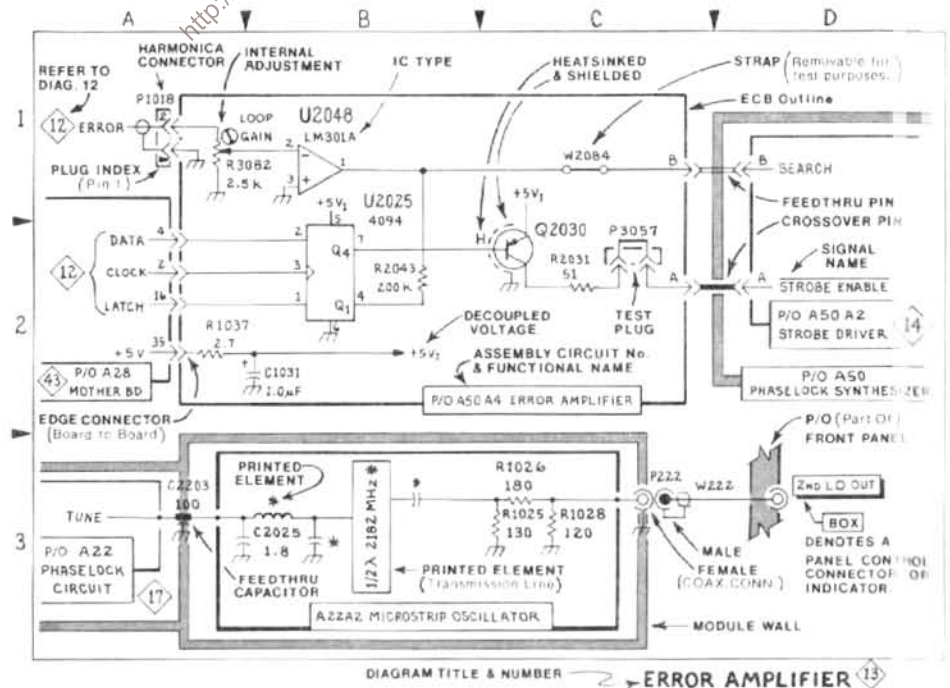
A B C D

http:/

HARMONICA CONNECTOR
INTERNAL ADJUSTMENT
IC TYPE
HEATSINKED & SHIELDED
STRAP (Removable for test purposes.)
REFER TO DIAG. 12
P1018
1
12 ERROR
LOOP GAIN
U2048
LM301A
ECB Outline
PLUG INDEX (Pin 1)
R3082
2.5 K
W2084
B
B SEARCH
FEEDTHRU PIN
+5V₁
U2025
4094
+5V₁
CROSSOVER PIN
DATA
Q2030
P3057
SIGNAL NAME
12 CLOCK
Q₄
R2043
200 K
R2031
51
LATCH
Q₁
A
A STROBE ENABLE
2
R1037
2.7
DECOUPLED VOLTAGE
TEST PLUG
P/O A50 A2 STROBE DRIVER
14
+5 V
35
+5V₁
ASSEMBLY CIRCUIT No. & FUNCTIONAL NAME
43 P/O A28 MOTHER BD
C1031
1.0μF
P/O A50 PHASELOCK SYNTHESIZER
P/O A50 A4 ERROR AMPLIFIER
EDGE CONNECTOR (Board to Board)
P/O (Part Of) FRONT PANEL
PRINTED ELEMENT
C2203
100
R1026
180
P222
W222
TUNE
C2025
1.8
1/2 λ 2182 MHz
R1025
130
R1028
120
ZND LO OUT
BOX
3
P/O A22 PHASELOCK CIRCUIT
MALE
FEMALE (COAX.CONN.)
DENOTES A PANEL CONTROL CONNECTOR OR INDICATOR.
FEEDTHRU CAPACITOR
PRINTED ELEMENT (Transmission Line)
17
A22A2 MICROSTRIP OSCILLATOR
MODULE WALL
DIAGRAM TITLE & NUMBER
ERROR AMPLIFIER 13